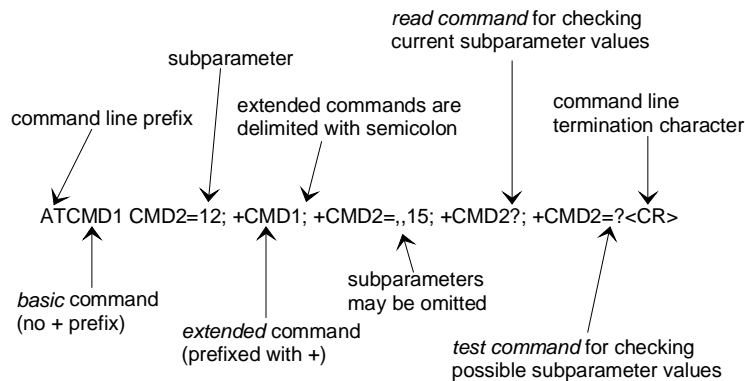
*read command* for checking current subparameter values

subparameter

extended commands are delimited with semicolon

command line prefix

command line termination character

ATCMD1 CMD2=12; +CMD1; +CMD2=,,15; +CMD2?; +CMD2=?<CR>

subparameters may be omitted

*basic* command (no + prefix)

*extended* command (prefixed with +)

*test command* for checking possible subparameter values